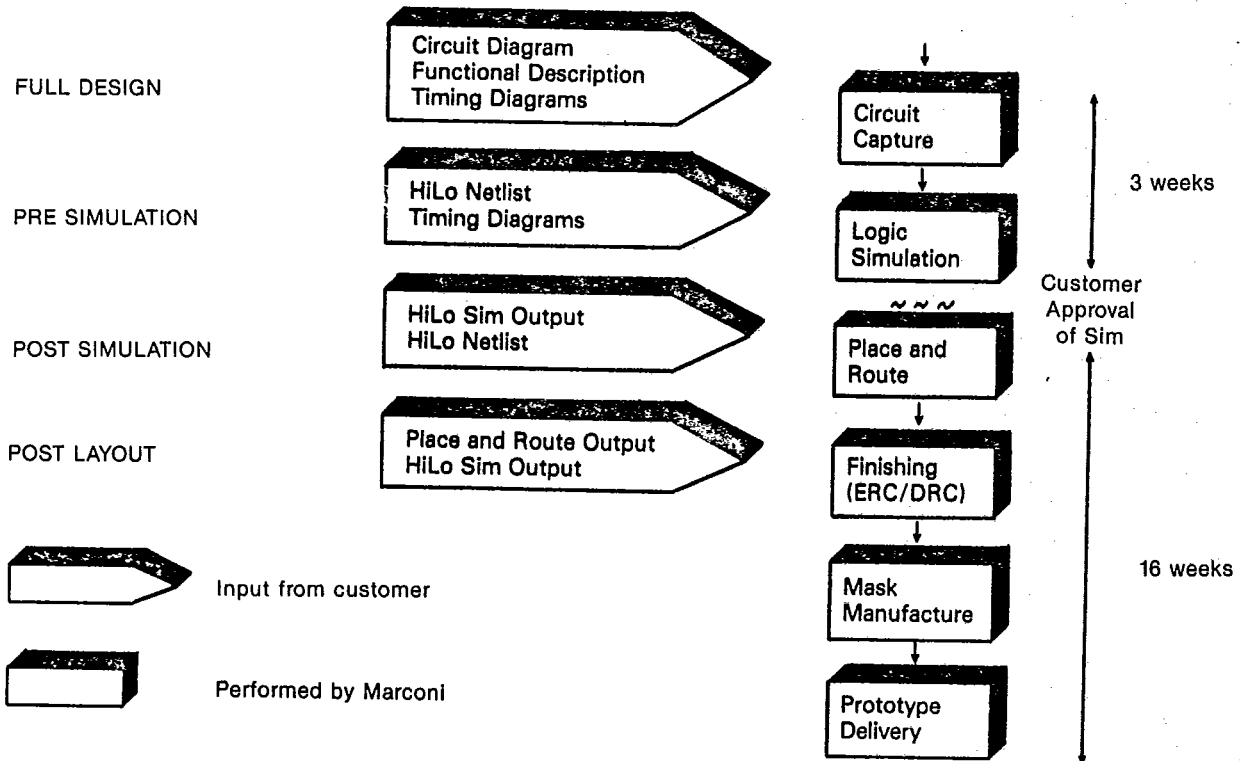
FULL DESIGN

Circuit Diagram
Functional Description
Timing Diagrams

Circuit Capture

3 weeks

PRE SIMULATION

HiLo Netlist
Timing Diagrams

Logic Simulation

Customer Approval of Sim

POST SIMULATION

HiLo Sim Output
HiLo Netlist

Place and Route

POST LAYOUT

Place and Route Output
HiLo Sim Output

Finishing (ERC/DRC)

Input from customer

Mask Manufacture

16 weeks

Performed by Marconi

Prototype Delivery